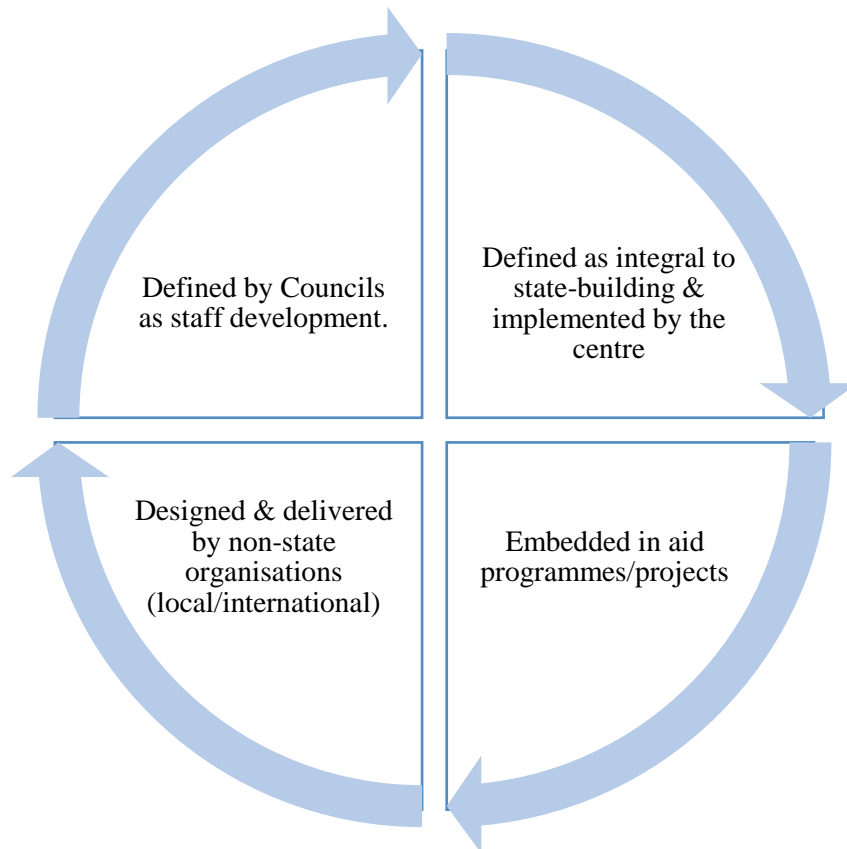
Defined by Councils as staff development.

Defined as integral to state-building & implemented by the centre

Designed & delivered by non-state organisations (local/international)

Embedded in aid programmes/projects